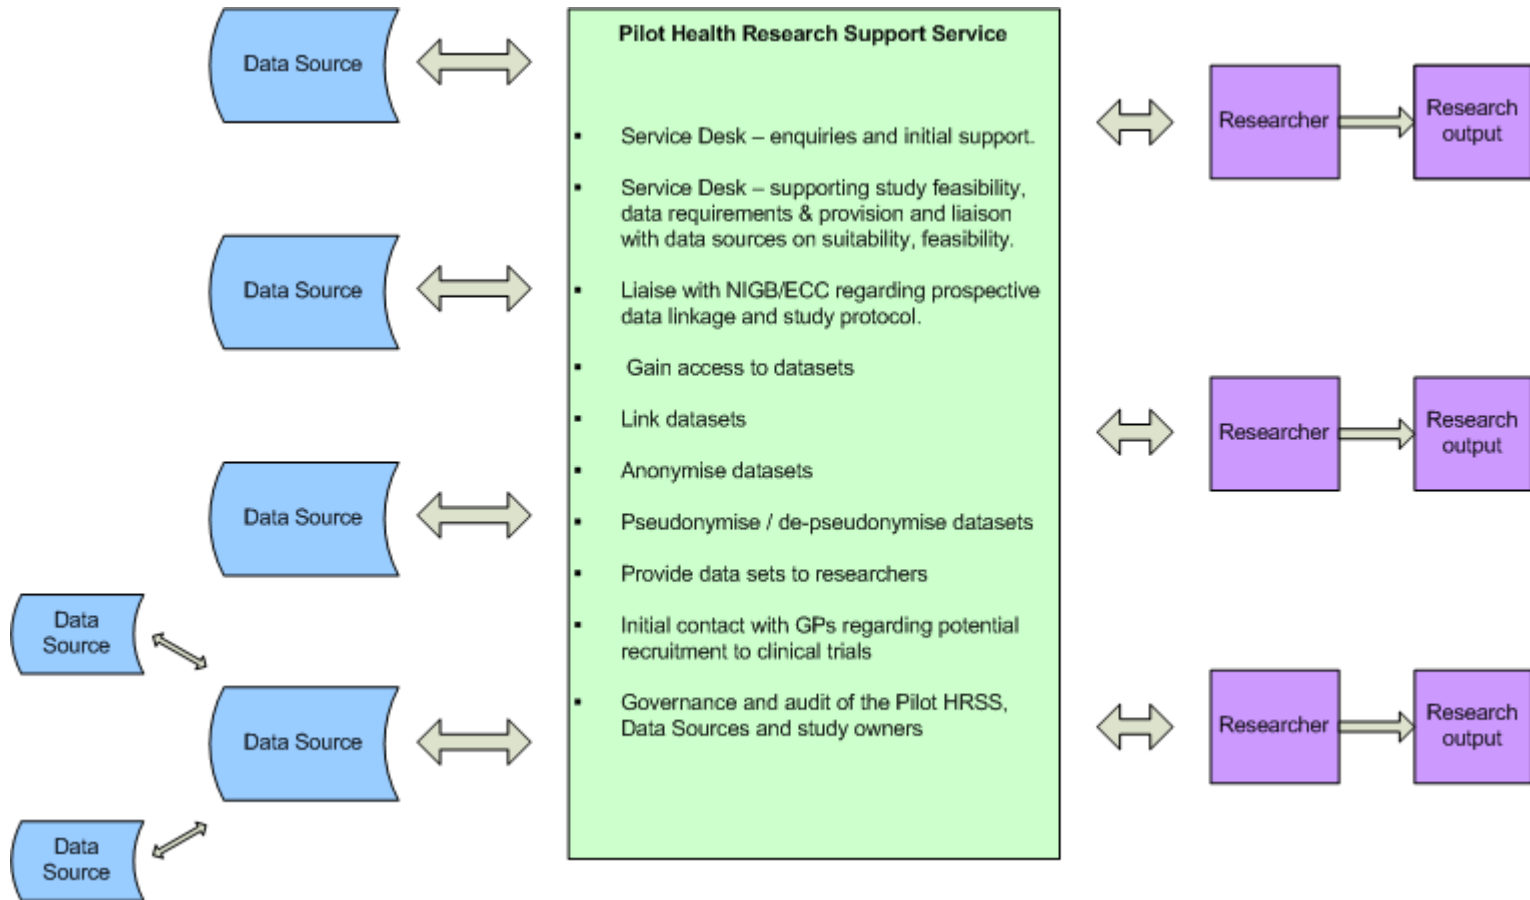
Data Source

Data Source

Data Source

Data Source

Data Source

Data Source

Pilot Health Research Support Service

- Service Desk – enquiries and initial support.
- Service Desk – supporting study feasibility, data requirements & provision and liaison with data sources on suitability, feasibility.
- Liaise with NIGB/ECC regarding prospective data linkage and study protocol.
- Gain access to datasets
- Link datasets
- Anonymise datasets
- Pseudonymise / de-pseudonymise datasets
- Provide data sets to researchers
- Initial contact with GPs regarding potential recruitment to clinical trials
- Governance and audit of the Pilot HRSS, Data Sources and study owners

Researcher

Research output

Researcher

Research output

Researcher

Research output